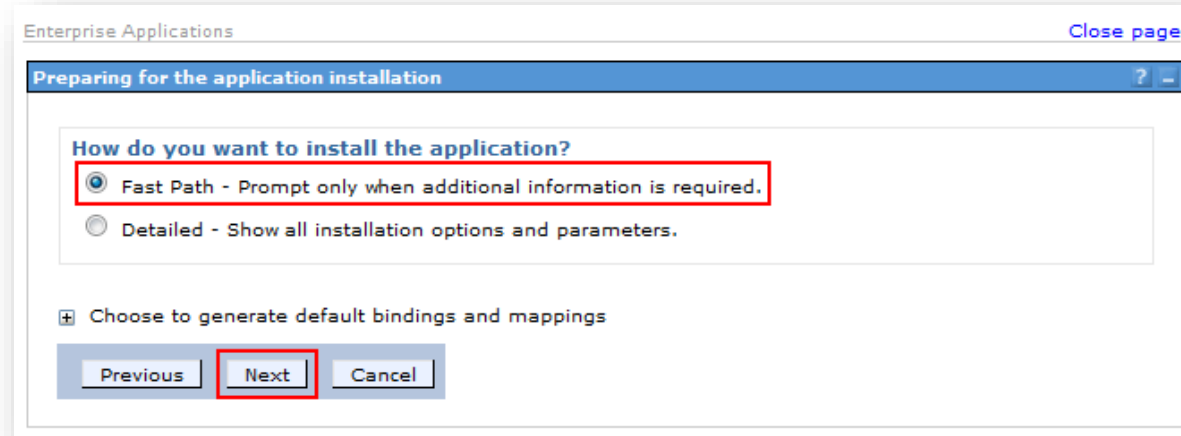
Enterprise Applications

Close page

Preparing for the application installation

?

How do you want to install the application?

Fast Path - Prompt only when additional information is required.

Detailed - Show all installation options and parameters.

Choose to generate default bindings and mappings

Previous

Next

Cancel